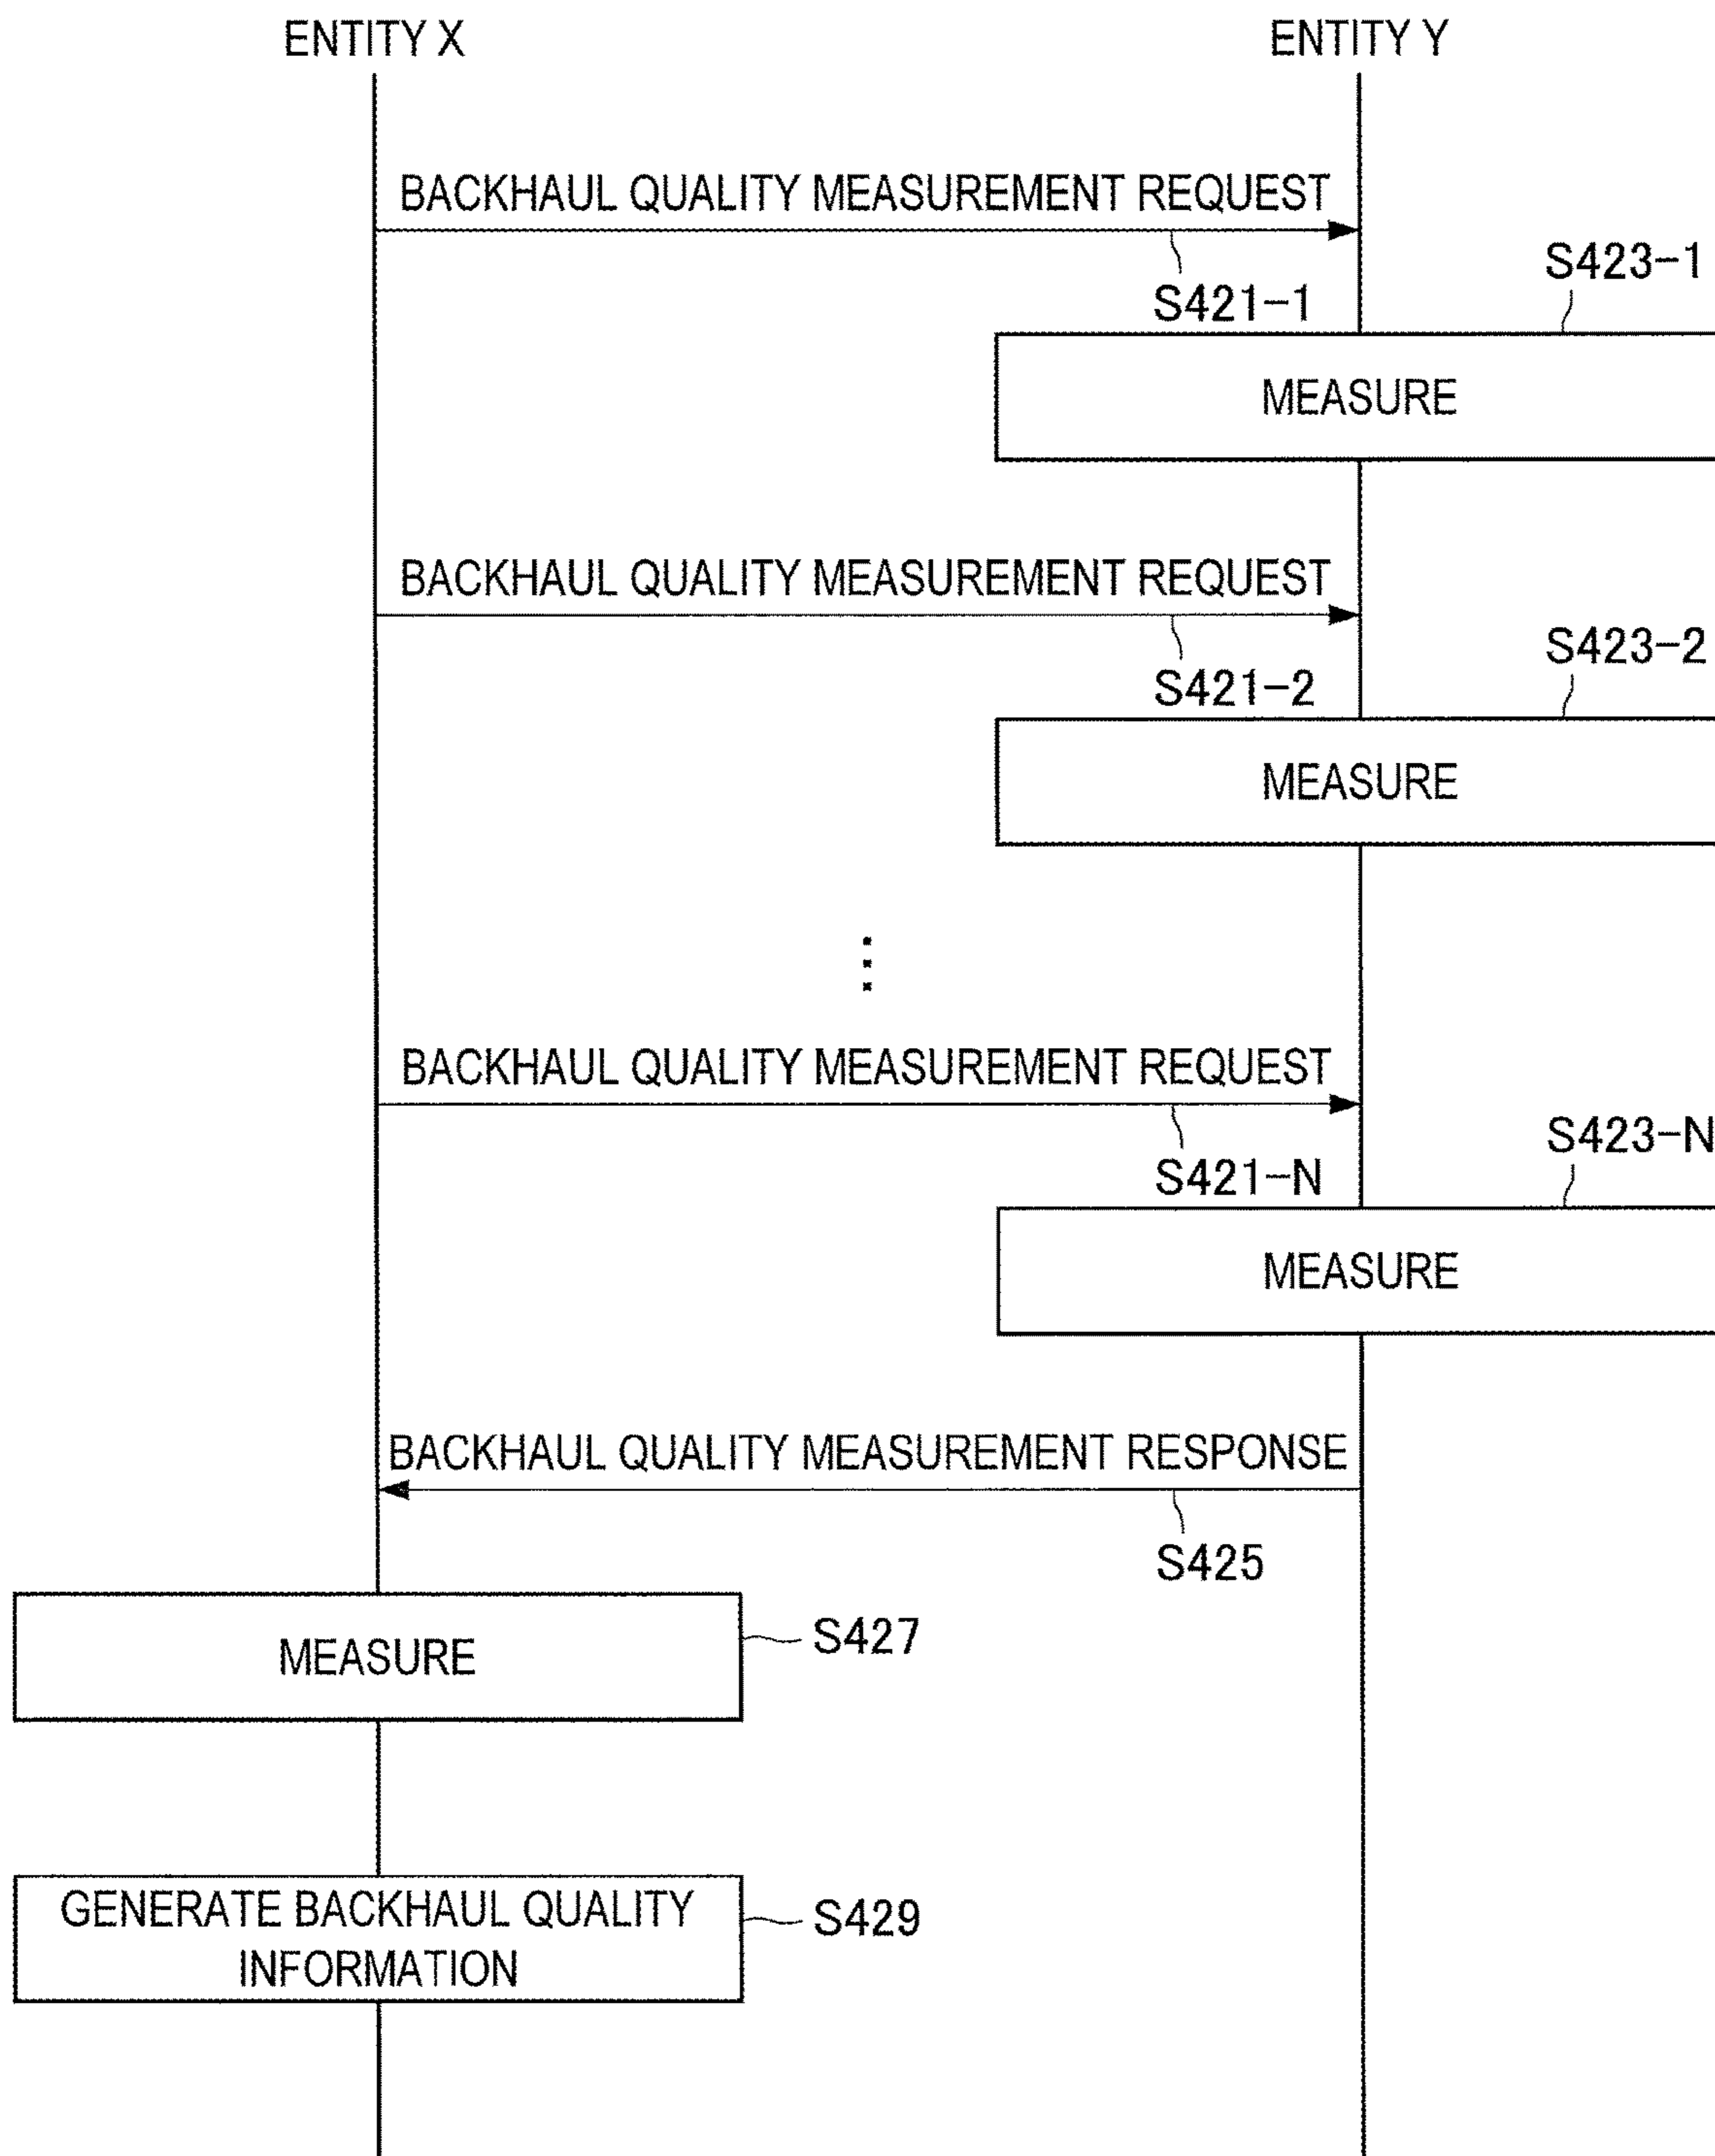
ENTITY X
ENTITY Y

BACKHAUL QUALITY MEASUREMENT REQUEST
S421-1
S423-1
MEASURE

BACKHAUL QUALITY MEASUREMENT REQUEST
S421-2
S423-2
MEASURE

BACKHAUL QUALITY MEASUREMENT REQUEST
S421-N
S423-N
MEASURE

BACKHAUL QUALITY MEASUREMENT RESPONSE
S425

MEASURE
S427

GENERATE BACKHAUL QUALITY INFORMATION
S429